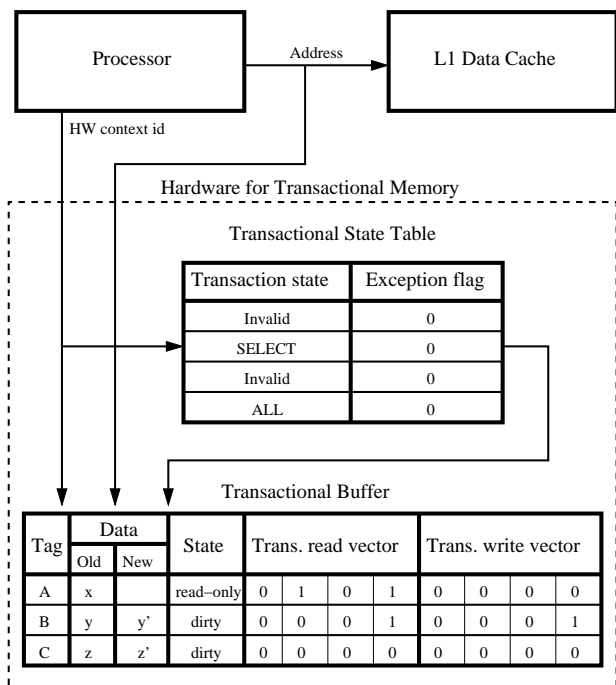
Processor

Address

L1 Data Cache

HW context id

Hardware for Transactional Memory

Transactional State Table

| Transaction state | Exception flag |
|---|---|
| Invalid | 0 |
| SELECT | 0 |
| Invalid | 0 |
| ALL | 0 |

Transactional Buffer

| Tag | Data Old | Data New | State | Trans. read vector | | | | Trans. write vector | | | |
|---|---|---|---|---|---|---|---|---|---|---|---|
| A | x | | read–only | 0 | 1 | 0 | 1 | 0 | 0 | 0 | 0 |
| B | y | y' | dirty | 0 | 0 | 0 | 1 | 0 | 0 | 0 | 1 |
| C | z | z' | dirty | 0 | 0 | 0 | 0 | 0 | 0 | 0 | 0 |